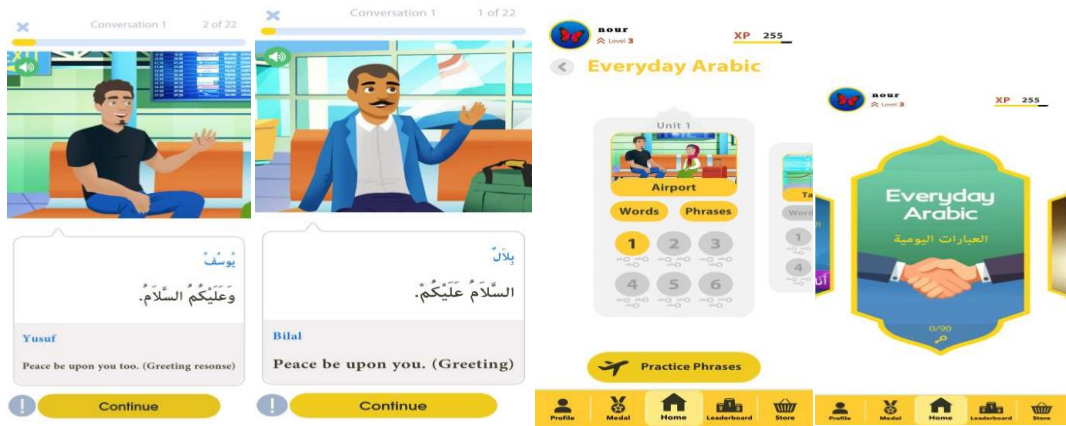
Conversation 1 2 of 22

يُوسُفُ
وَعَلَيْكُمُ السَّلَامُ.

Yusuf

Peace be upon you too. (Greeting resonse)

Continue

Conversation 1 1 of 22

بِلَالٌ
السَّلَامُ عَلَيْكُمْ.

Bilal

Peace be upon you. (Greeting)

Continue

nour
Level 3

XP 255

Everyday Arabic

Unit 1

Airport

Words Phrases

1 2 3
4 5 6

Wor
1
4

Practice Phrases

Profile Medal Home Leaderboard Store

nour
Level 3

XP 255

Everyday Arabic
العبارات اليومية

0/90

Profile Medal Home Leaderboard Store